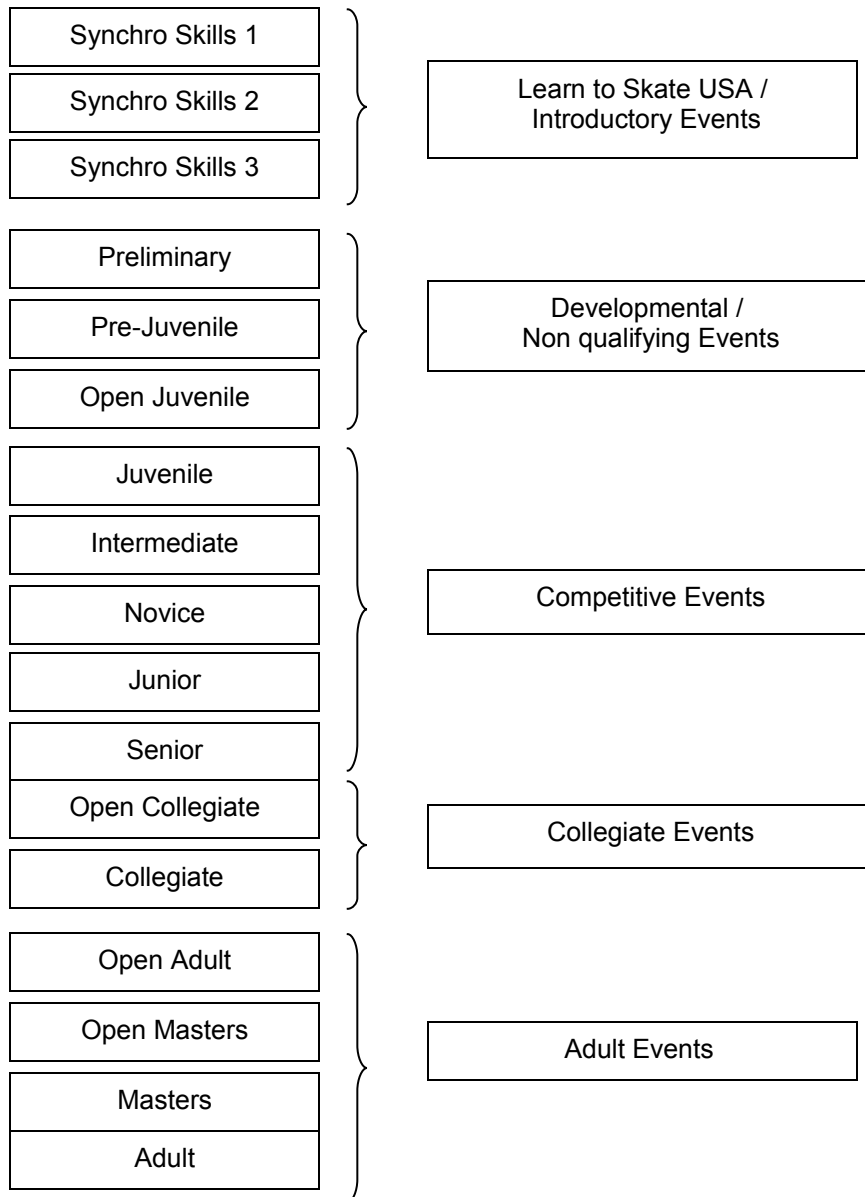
Synchro Skills 1

Synchro Skills 2

Synchro Skills 3

Learn to Skate USA / Introductory Events

Preliminary

Pre-Juvenile

Open Juvenile

Developmental / Non qualifying Events

Juvenile

Intermediate

Novice

Junior

Senior

Competitive Events

Open Collegiate

Collegiate

Collegiate Events

Open Adult

Open Masters

Masters

Adult

Adult Events